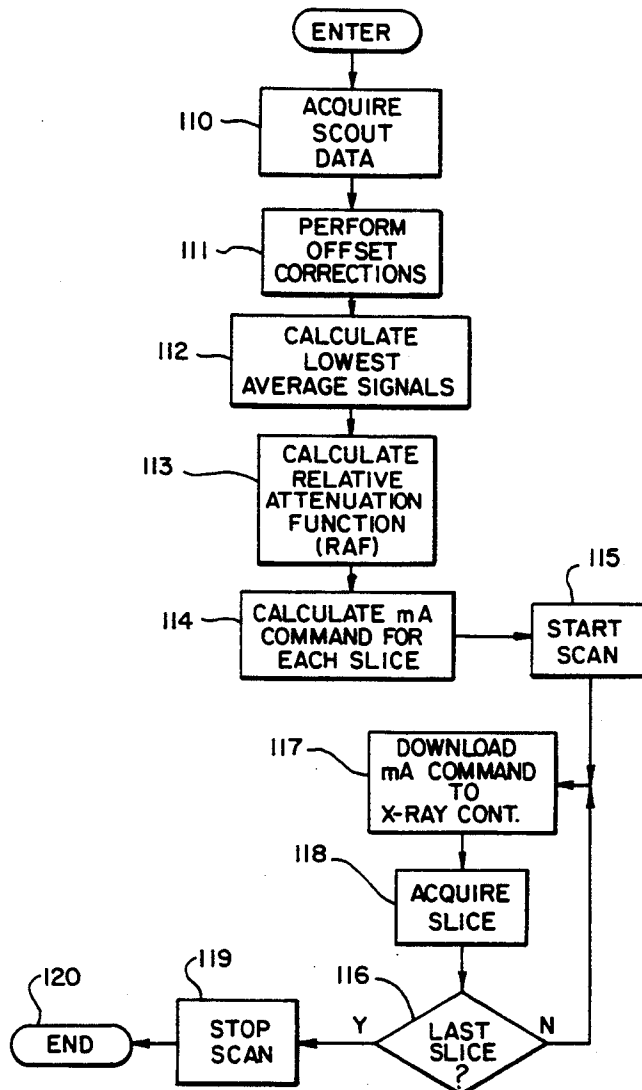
ENTER

110 ACQUIRE SCOUT DATA

111 PERFORM OFFSET CORRECTIONS

112 CALCULATE LOWEST AVERAGE SIGNALS

113 CALCULATE RELATIVE ATTENUATION FUNCTION (RAF)

114 CALCULATE mA COMMAND FOR EACH SLICE

115 START SCAN

117 DOWNLOAD mA COMMAND TO X-RAY CONT.

118 ACQUIRE SLICE

116 LAST SLICE ?

Y

N

119 STOP SCAN

120 END